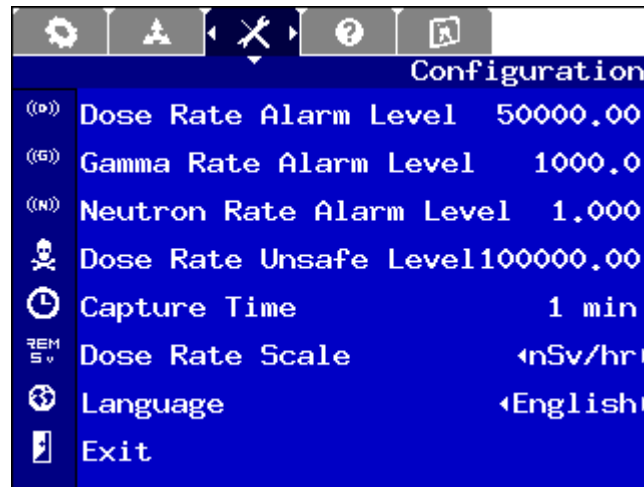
Configuration

((D)) Dose Rate Alarm Level 50000.00

((G)) Gamma Rate Alarm Level 1000.0

((N)) Neutron Rate Alarm Level 1.000

Dose Rate Unsafe Level 100000.00

Capture Time 1 min

REM Sv Dose Rate Scale ‹nSv/hr

Language ‹English

Exit